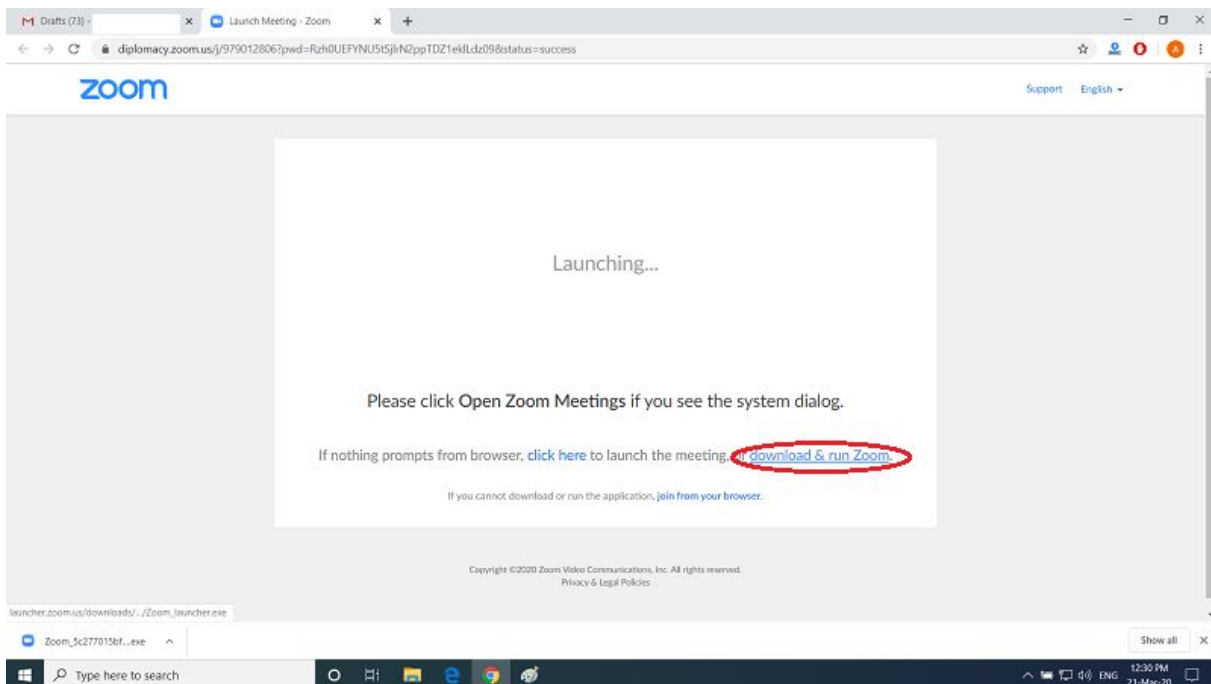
M Drafts (73) -

Launch Meeting - Zoom

diplomacy.zoom.us/j/979012806?pwd=Rzh0UEFYNU5tSjlrN2ppTDZ1eklLdz09&status=success

zoom

Support English

Launching...

Please click Open Zoom Meetings if you see the system dialog.

If nothing prompts from browser, click here to launch the meeting, or download & run Zoom.

If you cannot download or run the application, join from your browser.

Copyright ©2020 Zoom Video Communications, Inc. All rights reserved.
Privacy & Legal Policies

launcher.zoom.us/downloads/.../Zoom_launcher.exe

Zoom_5c277015bf....exe

Show all

Type here to search

ENG 12:30 PM 21-Mar-20